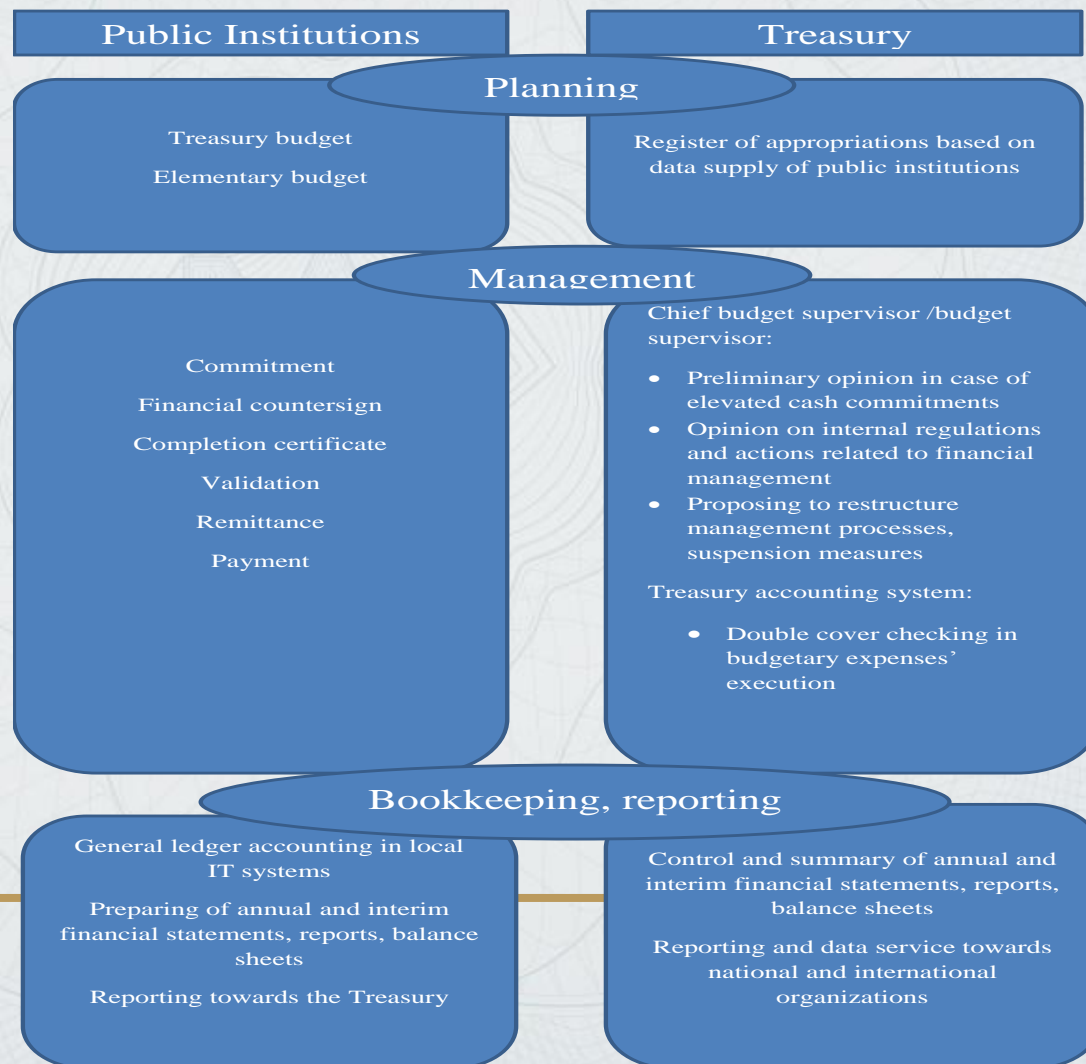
Public Institutions

Treasury

Planning

Treasury budget

Elementary budget

Register of appropriations based on data supply of public institutions

Management

Commitment

Financial countersign

Completion certificate

Validation

Remittance

Payment

Chief budget supervisor /budget supervisor:

- Preliminary opinion in case of elevated cash commitments
- Opinion on internal regulations and actions related to financial management
- Proposing to restructure management processes, suspension measures

Treasury accounting system:

- Double cover checking in budgetary expenses' execution

Bookkeeping, reporting

General ledger accounting in local IT systems

Preparing of annual and interim financial statements, reports, balance sheets

Reporting towards the Treasury

Control and summary of annual and interim financial statements, reports, balance sheets

Reporting and data service towards national and international organizations